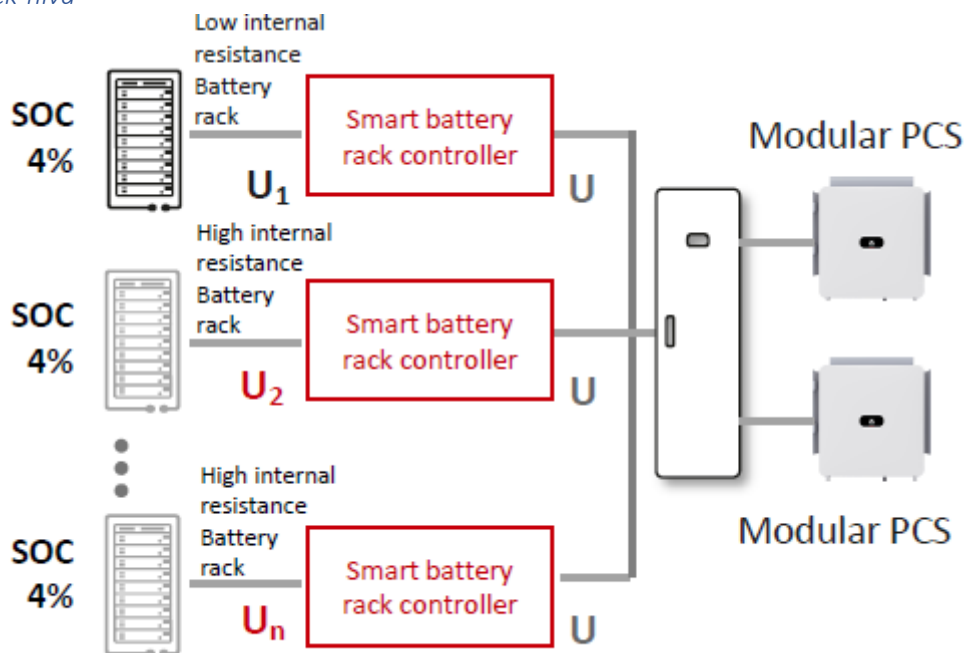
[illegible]

Low internal resistance Battery rack

SOC 4%

$U_1$

Smart battery rack controller

U

Modular PCS

High internal resistance Battery rack

SOC 4%

$U_2$

Smart battery rack controller

U

High internal resistance Battery rack

SOC 4%

$U_n$

Smart battery rack controller

U

Modular PCS